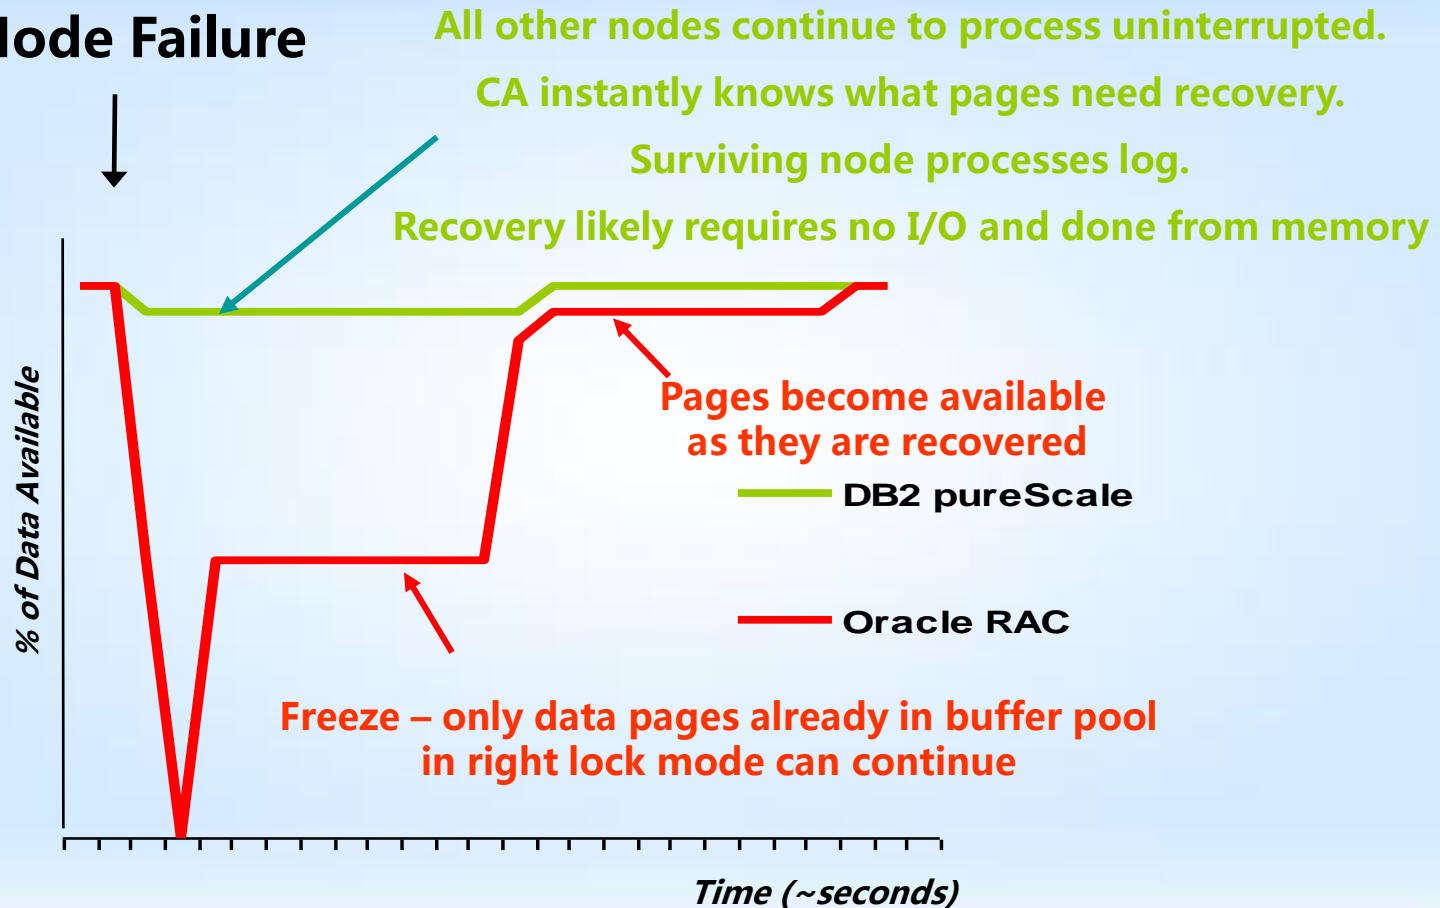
lode Failure

All other nodes continue to process uninterrupted.

CA instantly knows what pages need recovery.

Surviving node processes log.

Recovery likely requires no I/O and done from memory

% of Data Available

Pages become available as they are recovered

DB2 pureScale

Oracle RAC

Freeze – only data pages already in buffer pool in right lock mode can continue

Time (~seconds)